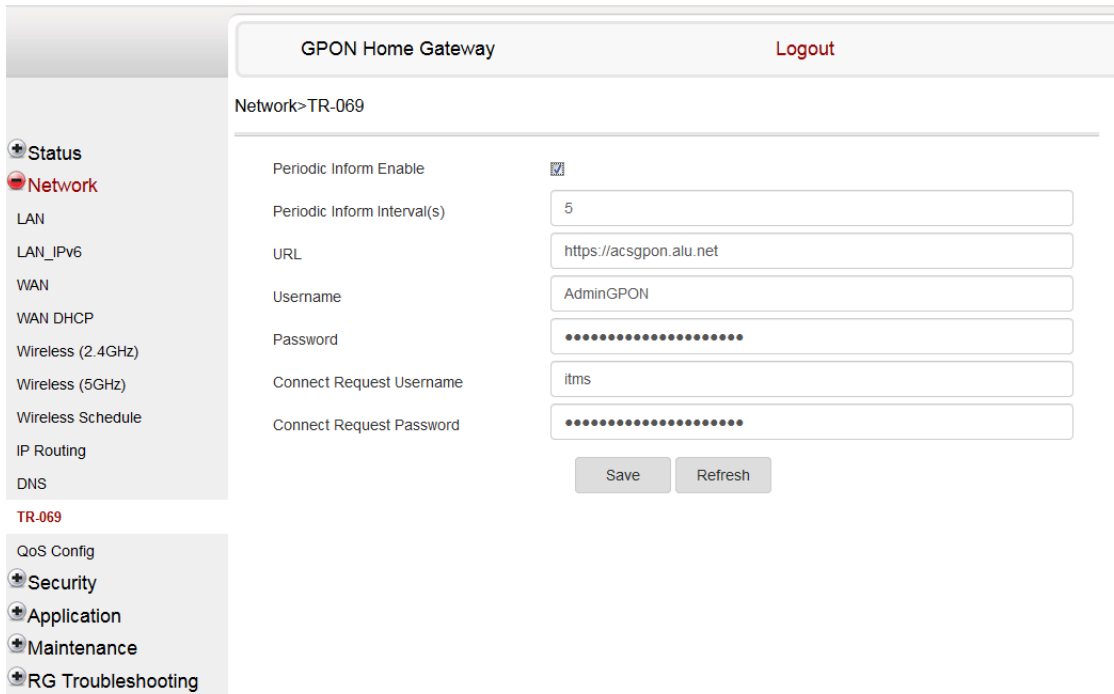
GPON Home Gateway
Logout

Network>TR-069

Status
Network
LAN
LAN_IPv6
WAN
WAN DHCP
Wireless (2.4GHz)
Wireless (5GHz)
Wireless Schedule
IP Routing
DNS
TR-069
QoS Config
Security
Application
Maintenance
RG Troubleshooting

Periodic Inform Enable
Periodic Inform Interval(s) 5
URL https://acsgpon.alu.net
Username AdminGPON
Password •••••••••••••••••••••
Connect Request Username itms
Connect Request Password •••••••••••••••••••••

Save
Refresh